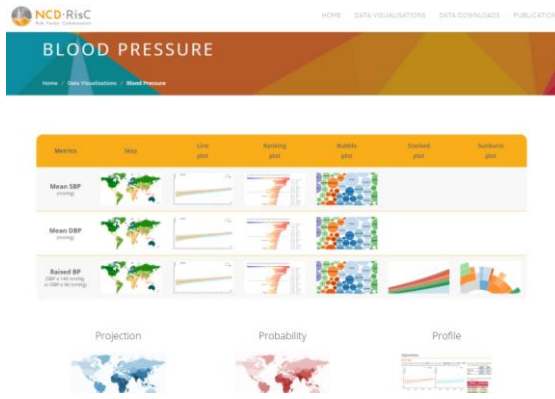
NCD-RisC
Risk Factor Collaboration

HOME DATA VISUALISATIONS DATA DOWNLOADS PUBLICATIO

BLOOD PRESSURE

Home / Data Visualisations / Blood Pressure

| Metrics | Map | Line plot | Ranking plot | Bubble plot | Stacked plot | Sunburst plot |
|---|---|---|---|---|---|---|
| Mean SBP (mmHg) | | | | | | |
| Mean DBP (mmHg) | | | | | | |
| Raised BP (SBP ≥ 140 mmHg or DBP ≥ 90 mmHg) | | | | | | |

Projection

Probability

Profile

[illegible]